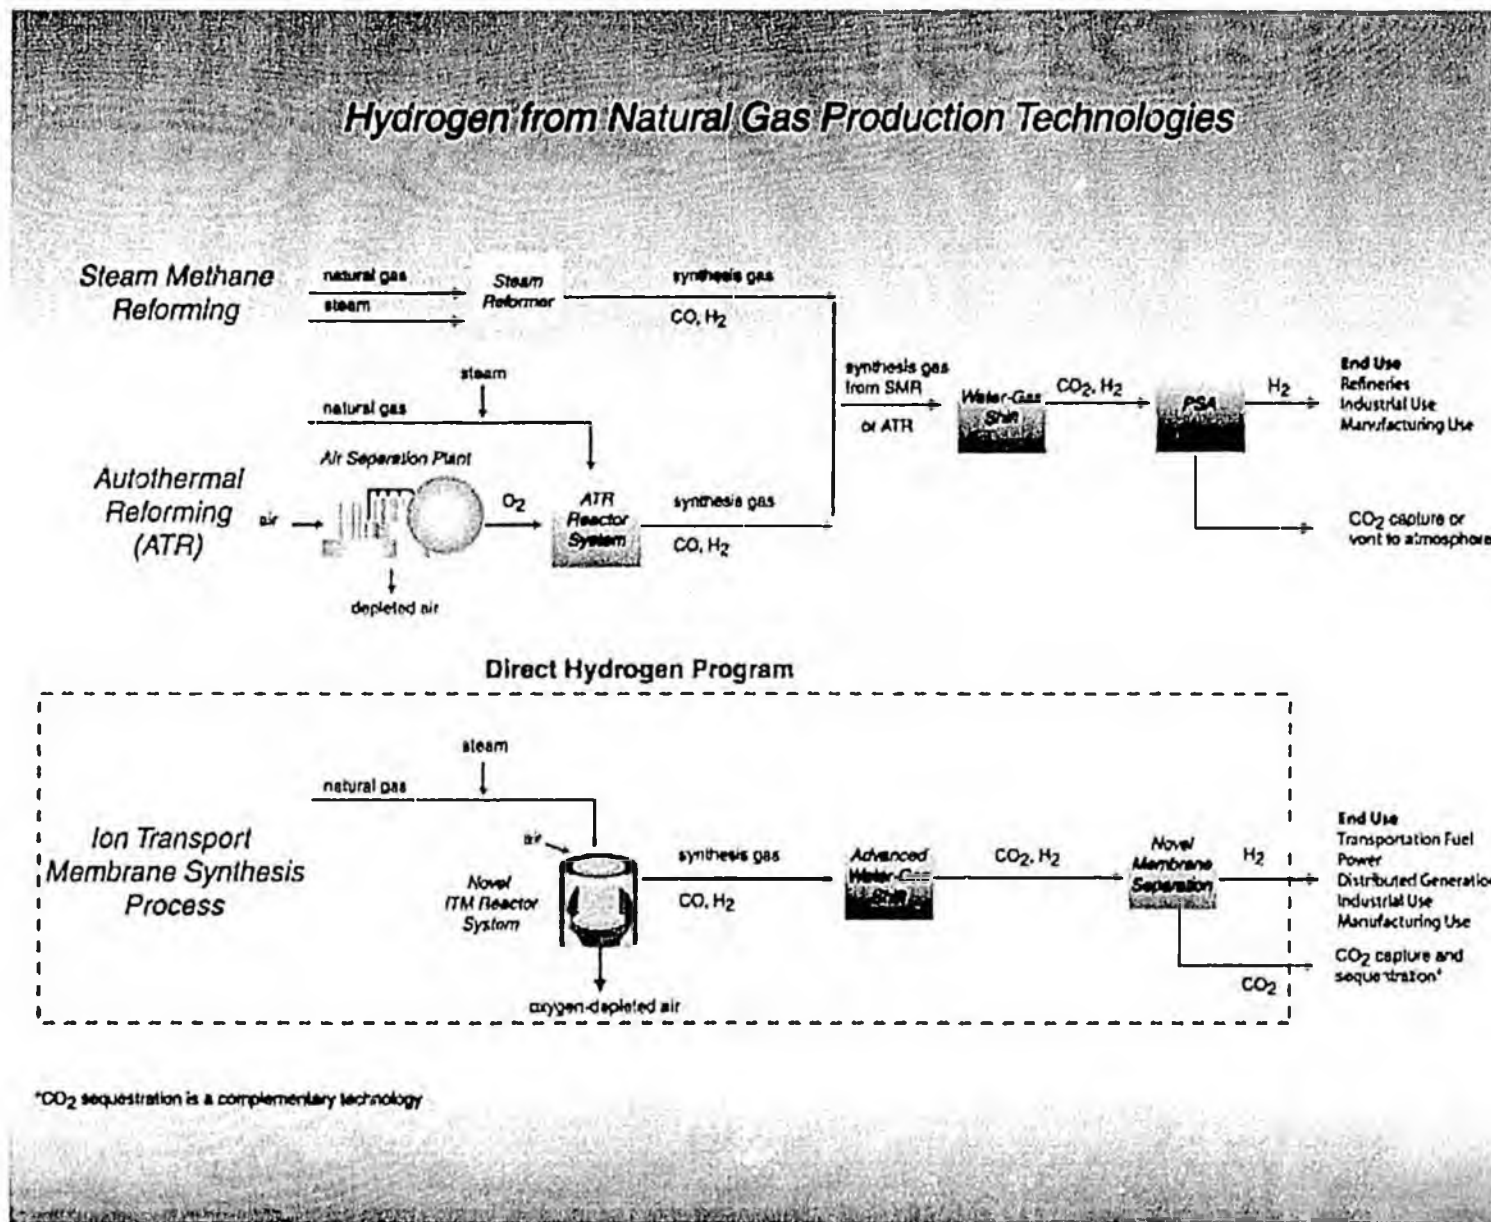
Hydrogen from Natural Gas Production Technologies

Steam Methane Reforming

natural gas
steam
Steam Reformer
synthesis gas
CO, $H_2$

steam
natural gas
Air Separation Plant

Autothermal Reforming (ATR)
air
$O_2$
ATR Reactor System
synthesis gas
CO, $H_2$
depleted air

synthesis gas from SMR or ATR
Water-Gas Shift
$CO_2$, $H_2$
PSA
$H_2$
End Use
Refineries
Industrial Use
Manufacturing Use

$CO_2$ capture or vent to atmosphere

Direct Hydrogen Program

steam
natural gas
air
Ion Transport Membrane Synthesis Process
Novel ITM Reactor System
synthesis gas
CO, $H_2$
Advanced Water-Gas Shift
$CO_2$, $H_2$
Novel Membrane Separation
$H_2$
End Use
Transportation Fuel
Power
Distributed Generation
Industrial Use
Manufacturing Use
$CO_2$ capture and sequestration*
$CO_2$
oxygen-depleted air

*$CO_2$ sequestration is a complementary technology